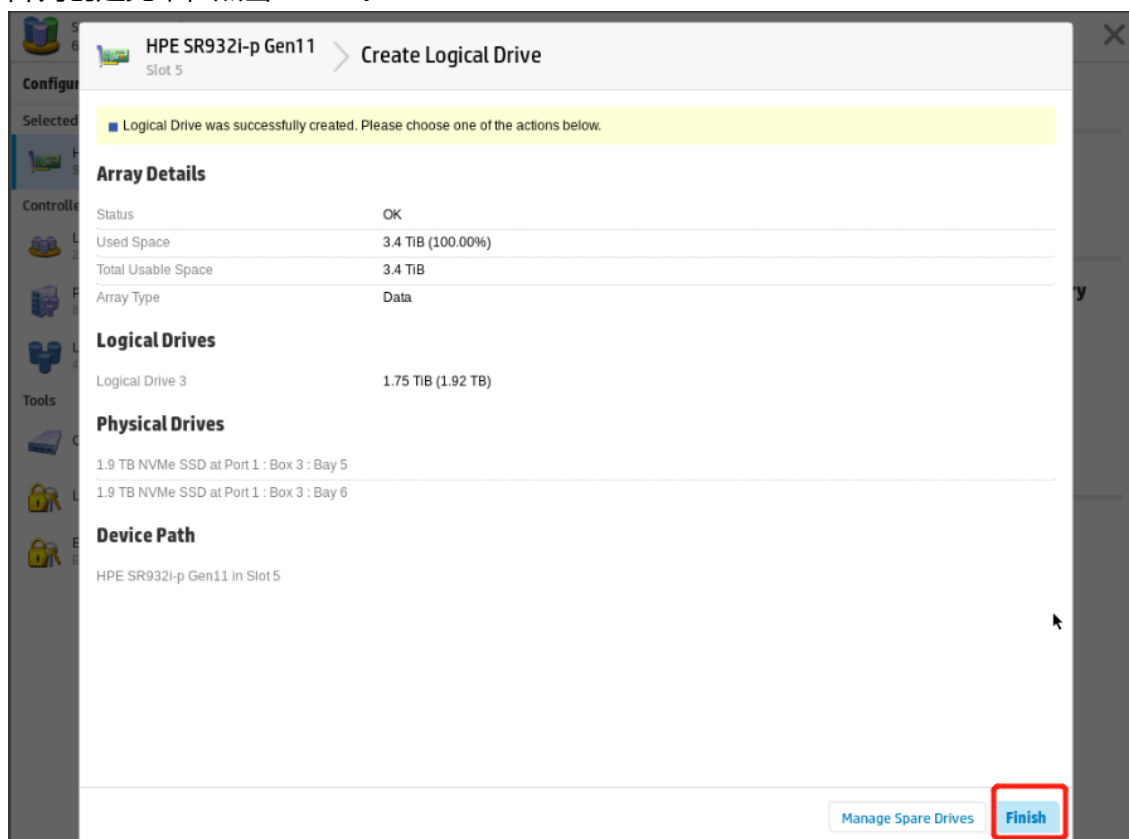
HPE SR932i-p Gen11
Slot 5

Create Logical Drive

Logical Drive was successfully created. Please choose one of the actions below.

Array Details

| Status | OK |
|---|---|
| Used Space | 3.4 TiB (100.00%) |
| Total Usable Space | 3.4 TiB |
| Array Type | Data |

Logical Drives

| Logical Drive 3 | 1.75 TiB (1.92 TB) |
|---|---|

Physical Drives

1.9 TB NVMe SSD at Port 1 : Box 3 : Bay 5
1.9 TB NVMe SSD at Port 1 : Box 3 : Bay 6

Device Path

HPE SR932i-p Gen11 in Slot 5

Manage Spare Drives
Finish

Configur
Selected
Controlle
Tools